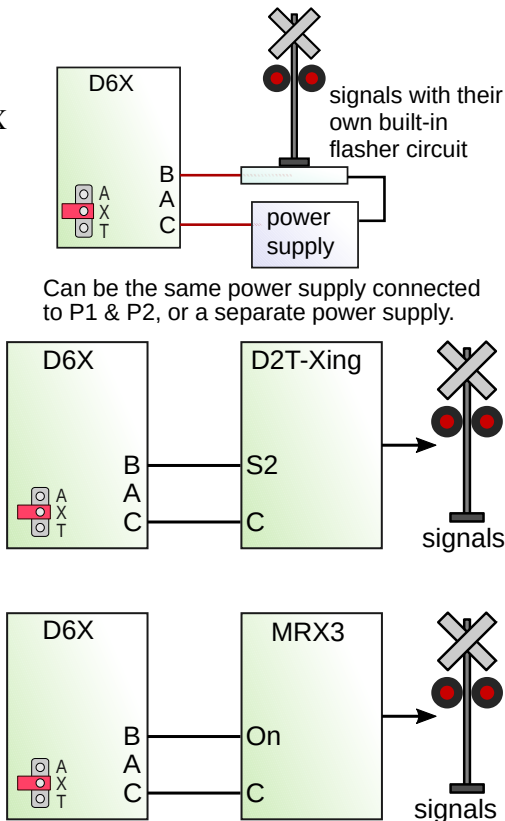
D6X

B
A
C

A
X
T

signals with their own built-in flasher circuit

power supply

Can be the same power supply connected to P1 & P2, or a separate power supply.

D6X

B
A
C

A
X
T

D2T-Xing

S2

C

signals

D6X

B
A
C

A
X
T

MRX3

On

C

signals